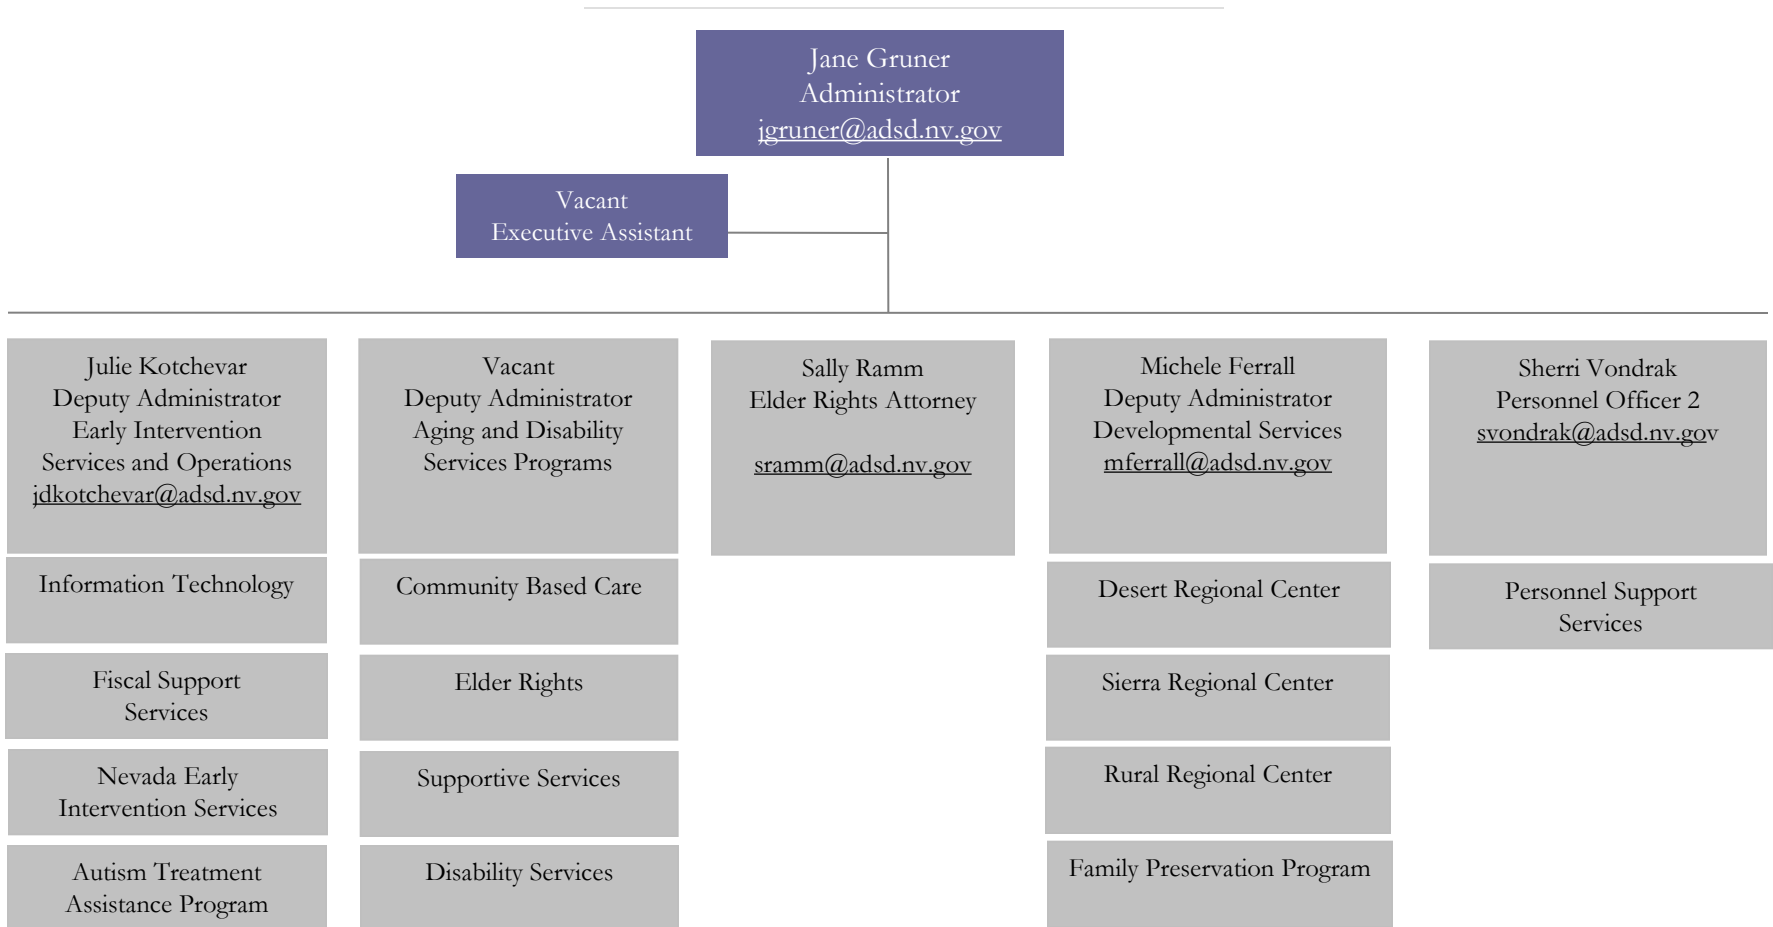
Jane Gruner
Administrator
jgruner@adsd.nv.gov

Vacant
Executive Assistant

Julie Kotchevar
Deputy Administrator
Early Intervention Services and Operations
jdkotchevar@adsd.nv.gov

Information Technology

Fiscal Support Services

Nevada Early Intervention Services

Autism Treatment Assistance Program

Vacant
Deputy Administrator
Aging and Disability Services Programs

Community Based Care

Elder Rights

Supportive Services

Disability Services

Sally Ramm
Elder Rights Attorney

sramm@adsd.nv.gov

Michele Ferrall
Deputy Administrator
Developmental Services
mferrall@adsd.nv.gov

Desert Regional Center

Sierra Regional Center

Rural Regional Center

Family Preservation Program

Sherri Vondrak
Personnel Officer 2
svondrak@adsd.nv.gov

Personnel Support Services